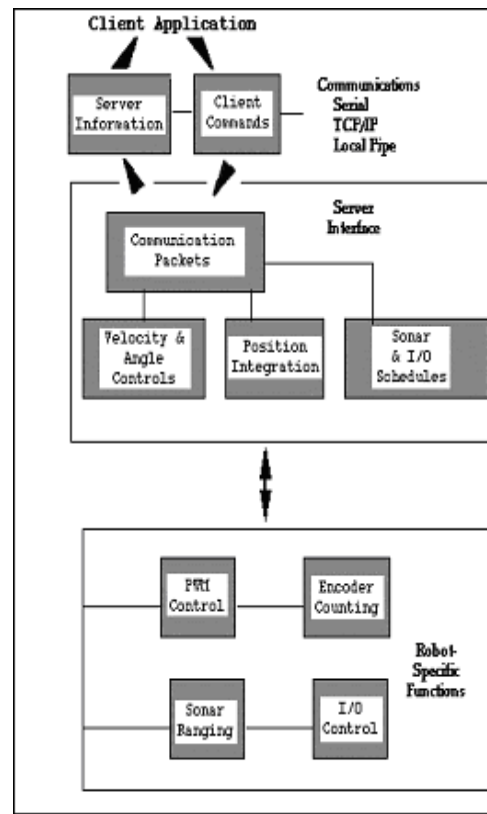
Client Application

Server Information

Client Commands

Communications
Serial
TCP/IP
Local Pipe

Server Interface

Communication Packets

Velocity & Angle Controls

Position Integration

Sonar & I/O Schedules

PWM Control

Encoder Counting

Robot-Specific Functions

Sonar Ranging

I/O Control